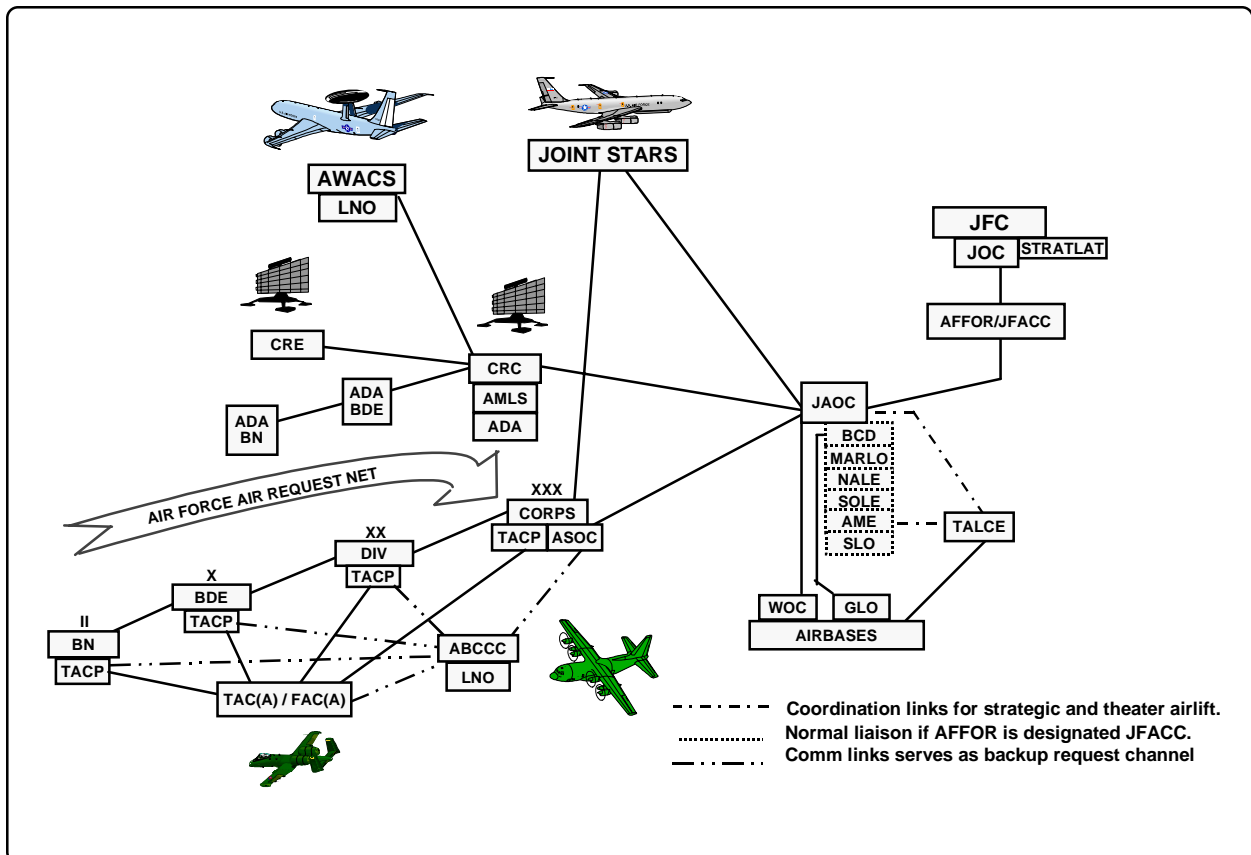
JOINT STARS

AWACS
LNO

JFC
JOC
STRATLAT

AFFOR/JFACC

CRE

CRC
AMLS
ADA

ADA
BDE

ADA
BN

JAOC

BCD
MARLO
NALE
SOLE
AME
SLO

TALCE

AIR FORCE AIR REQUEST NET

XXX
CORPS
TACP
ASOC

XX
DIV
TACP

X
BDE
TACP

II
BN
TACP

ABCCC
LNO

TAC(A) / FAC(A)

WOC
GLO
AIRBASES

Coordination links for strategic and theater airlift.
Normal liaison if AFFOR is designated JFACC.
Comm links serves as backup request channel